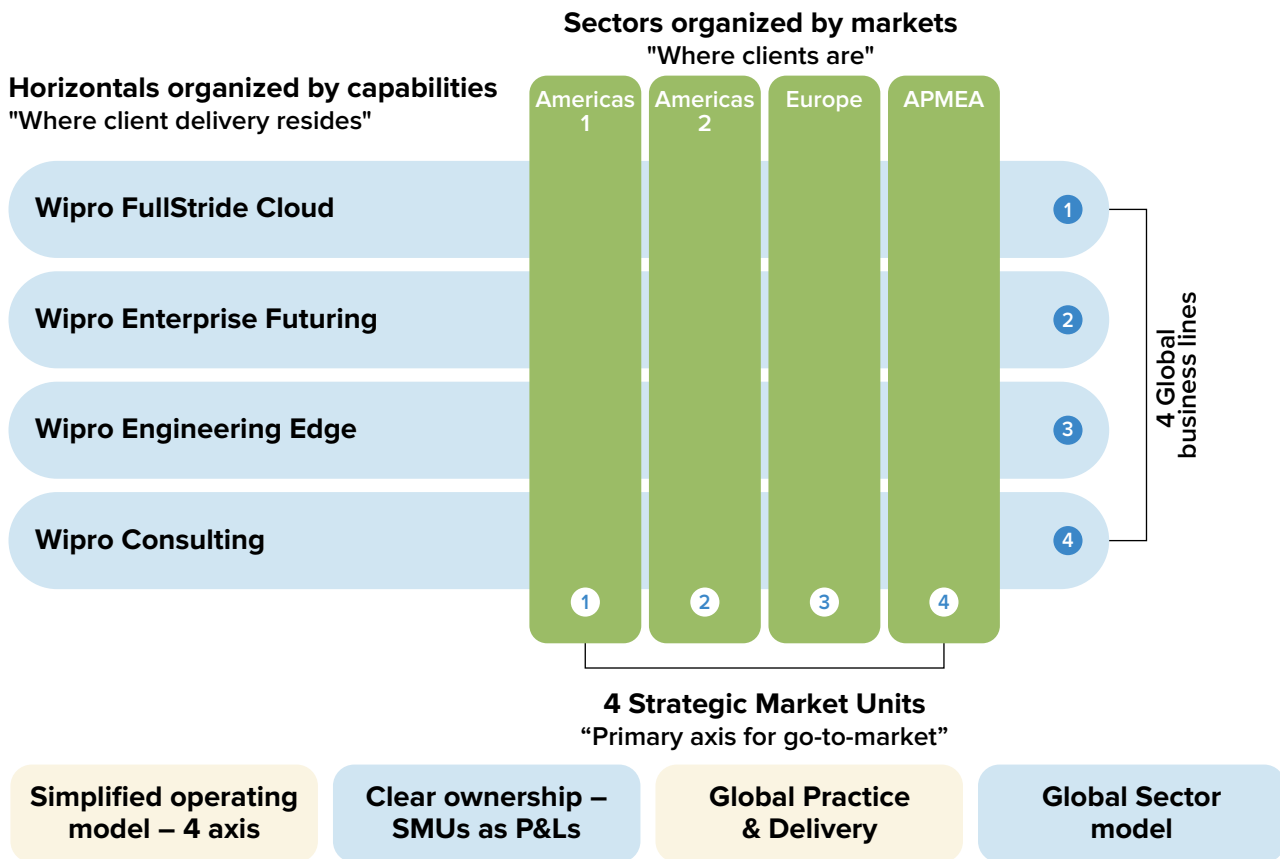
Sectors organized by markets
"Where clients are"

Horizontals organized by capabilities
"Where client delivery resides"

Americas 1

Americas 2

Europe

APMEA

Wipro FullStride Cloud

1

Wipro Enterprise Futuring

2

Wipro Engineering Edge

3

Wipro Consulting

4

4 Global business lines

1

2

3

4

4 Strategic Market Units
“Primary axis for go-to-market”

Simplified operating model – 4 axis

Clear ownership – SMUs as P&Ls

Global Practice & Delivery

Global Sector model